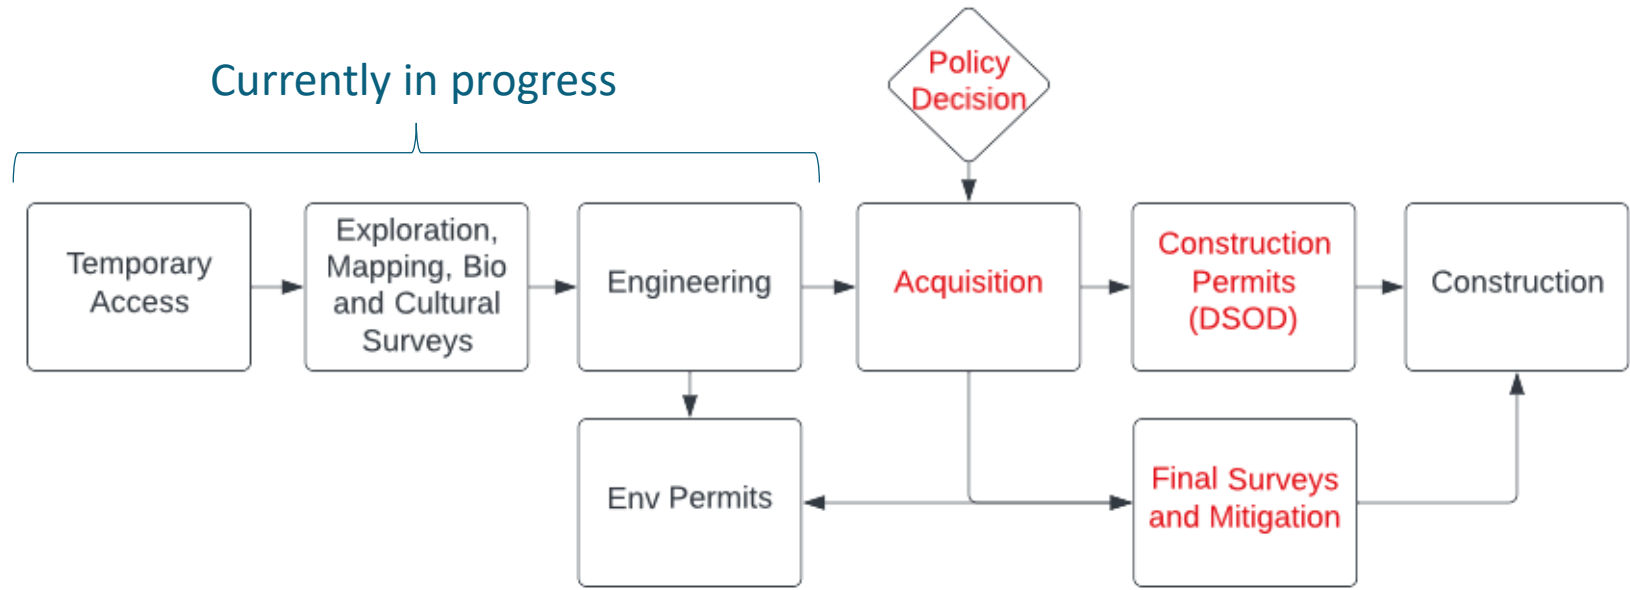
Currently in progress

Policy Decision

Temporary Access

Exploration, Mapping, Bio and Cultural Surveys

Engineering

Acquisition

Construction Permits (DSOD)

Construction

Env Permits

Final Surveys and Mitigation